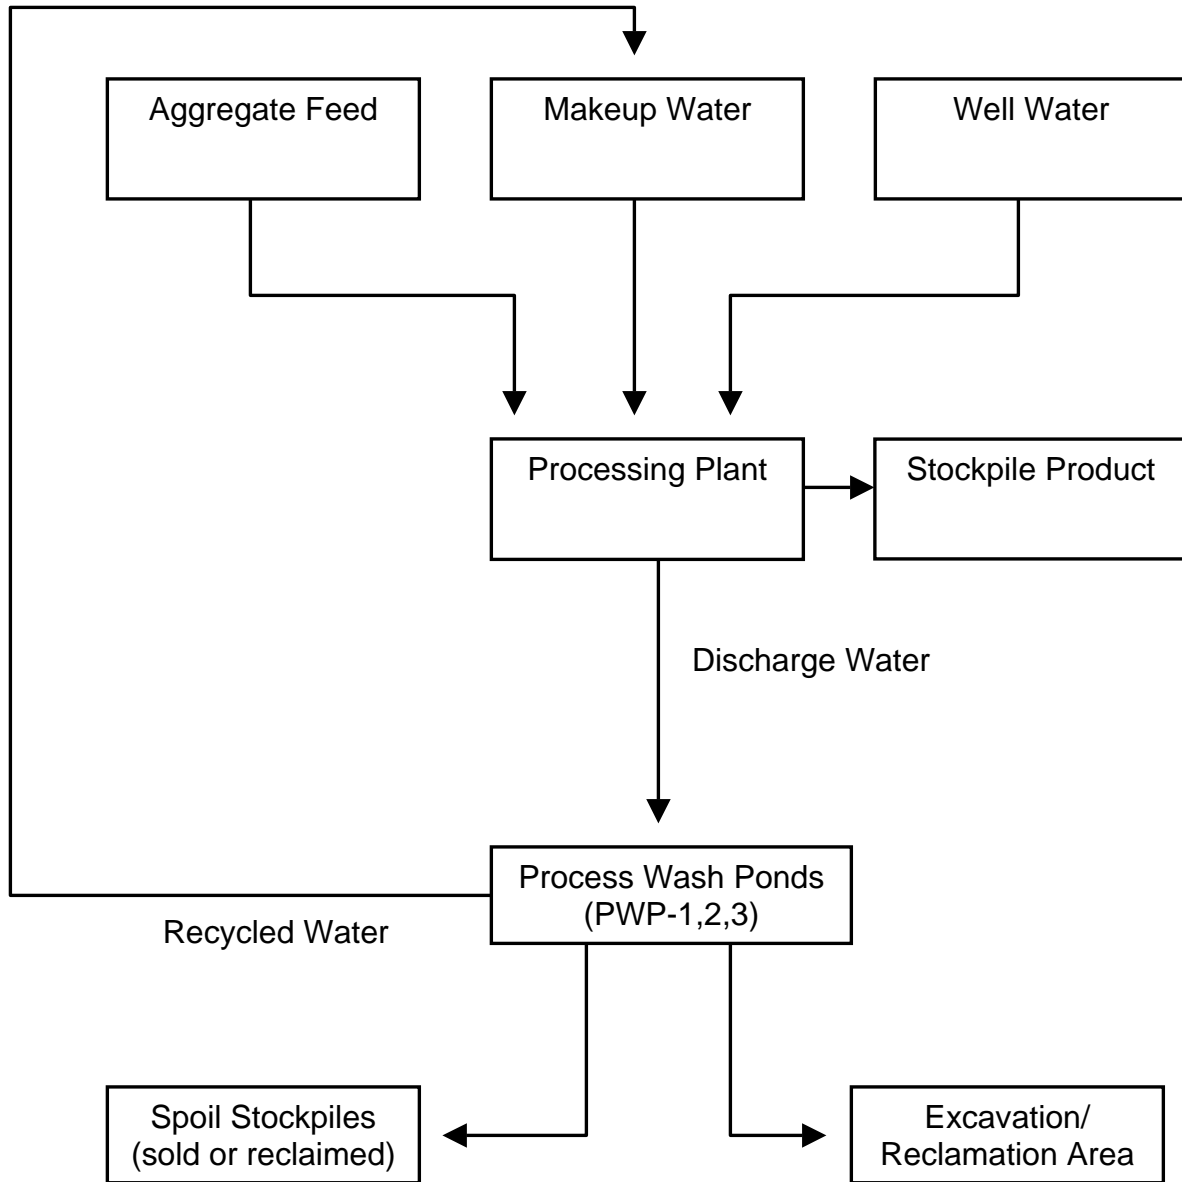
Aggregate Feed

Makeup Water

Well Water

Processing Plant

Stockpile Product

Discharge Water

Process Wash Ponds (PWP-1,2,3)

Recycled Water

Spoil Stockpiles (sold or reclaimed)

Excavation/ Reclamation Area